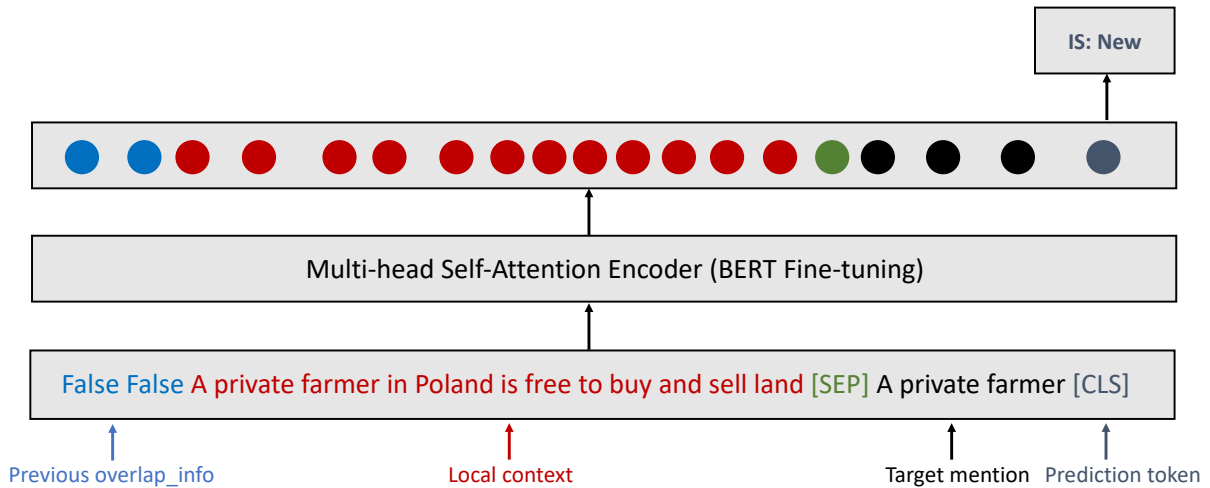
IS: New

Multi-head Self-Attention Encoder (BERT Fine-tuning)

False False A private farmer in Poland is free to buy and sell land [SEP] A private farmer [CLS]

Previous overlap_info

Local context

Target mention

Prediction token